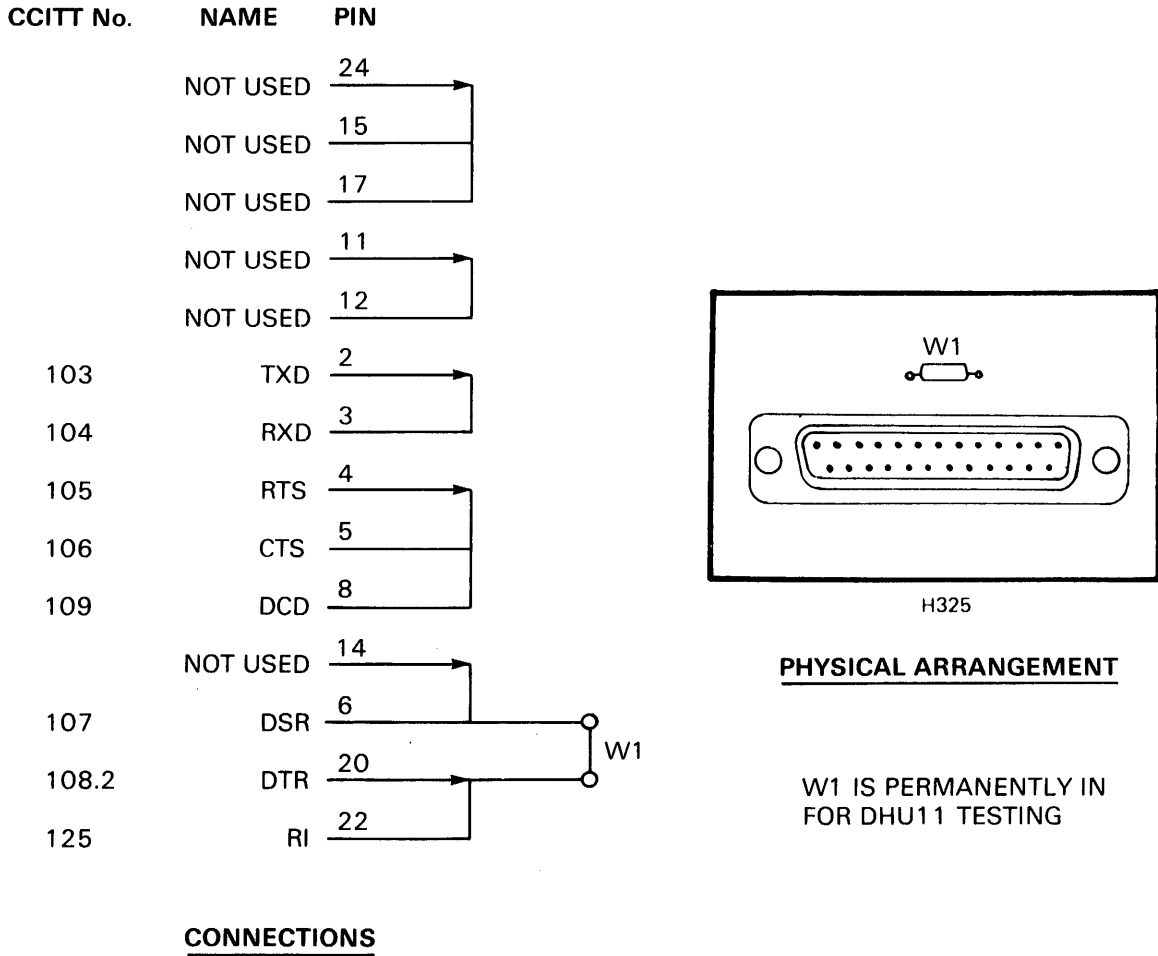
| CCITT No. | NAME | PIN |
|---|---|---|
| | NOT USED | 24 |
| | NOT USED | 15 |
| | NOT USED | 17 |
| | NOT USED | 11 |
| | NOT USED | 12 |
| 103 | TXD | 2 |
| 104 | RXD | 3 |
| 105 | RTS | 4 |
| 106 | CTS | 5 |
| 109 | DCD | 8 |
| | NOT USED | 14 |
| 107 | DSR | 6 |
| 108.2 | DTR | 20 |
| 125 | RI | 22 |

W1

CONNECTIONS

W1

H325

PHYSICAL ARRANGEMENT

W1 IS PERMANENTLY IN FOR DHU11 TESTING